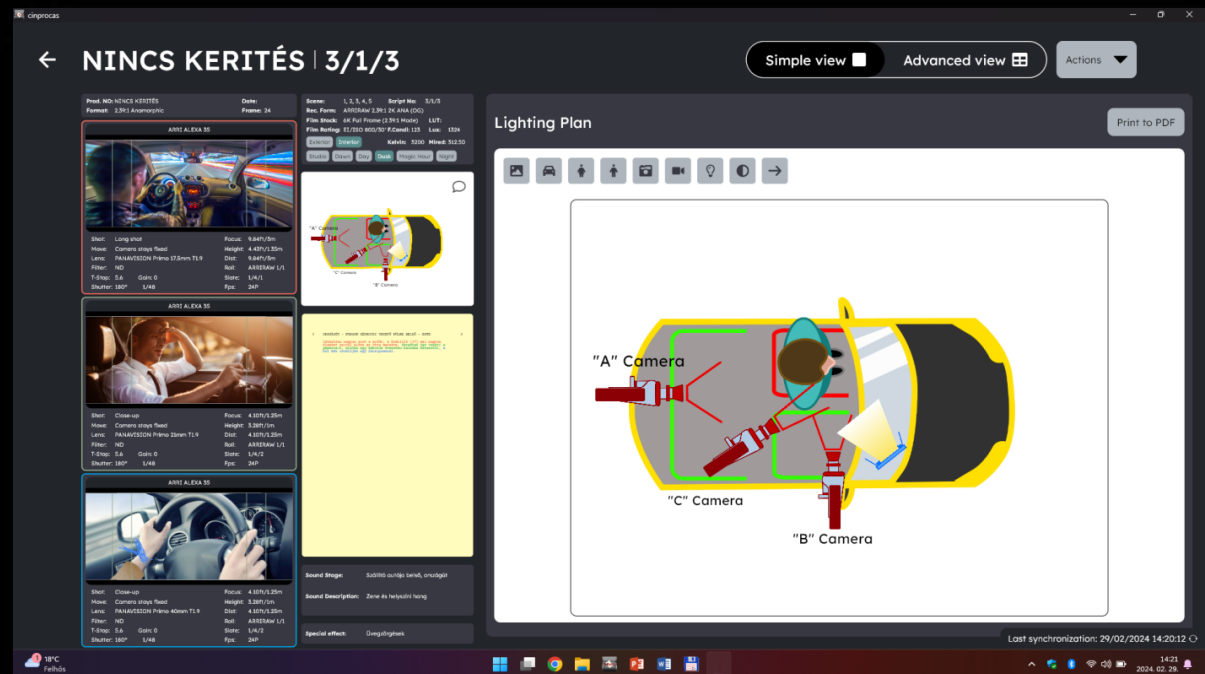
cinprocas

NINCS KERITÉS | 3/1/3

Simple view
Advanced view
Actions

Prod. NO: NINCS KERITÉS
Format: 2.39:1 Anamorphic
Date:
Frame: 24

ARRI ALEXA 35

Shot: Long shot
Move: Camera stays fixed
Lens: PANAVISION Primo 17.5mm T1.9
Filter: ND
T-Stop: 5.6 Gain: 0
Shutter: 180° 1/48
Focus: 9.84ft/3m
Height: 4.43ft/1.35m
Dist: 9.84ft/3m
Roll: ARRERAW 1/1
Slate: 1/4/1
Fps: 24P

ARRI ALEXA 35

Shot: Close-up
Move: Camera stays fixed
Lens: PANAVISION Primo 25mm T1.9
Filter: ND
T-Stop: 5.6 Gain: 0
Shutter: 180° 1/48
Focus: 4.10ft/1.25m
Height: 3.28ft/1m
Dist: 4.10ft/1.25m
Roll: ARRERAW 1/1
Slate: 1/4/2
Fps: 24P

ARRI ALEXA 35

Shot: Close-up
Move: Camera stays fixed
Lens: PANAVISION Primo 40mm T1.9
Filter: ND
T-Stop: 5.6 Gain: 0
Shutter: 180° 1/48
Focus: 4.10ft/1.25m
Height: 3.28ft/1m
Dist: 4.10ft/1.25m
Roll: ARRERAW 1/1
Slate: 1/4/2
Fps: 24P

Scene: 1, 2, 3, 4, 5
Script No: 3/1/3
Rec. Form: ARRERAW 2.39:1 2K ANA (OG)
Film Stock: 6K Full Frame (2.39:1 Mode)
LUT:
Film Rating: EI/ISO 800/30° F.Candl: 123
Lux: 1324
Kelvin: 3200
Mired: 312.50
Exterior Interior
Studio Dawn Day Dusk Magic Hour Night

"A" Camera
"C" Camera
"B" Camera

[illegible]

Sound Stage: Szállító autója belső, országút
Sound Description: Zene és helyszíni hang

Special effect: Üvegcöröpések

Lighting Plan
Print to PDF

"A" Camera
"C" Camera
"B" Camera

Last synchronization: 29/02/2024 14:20:12

18°C
Felhős
14:21
2024. 02. 29.